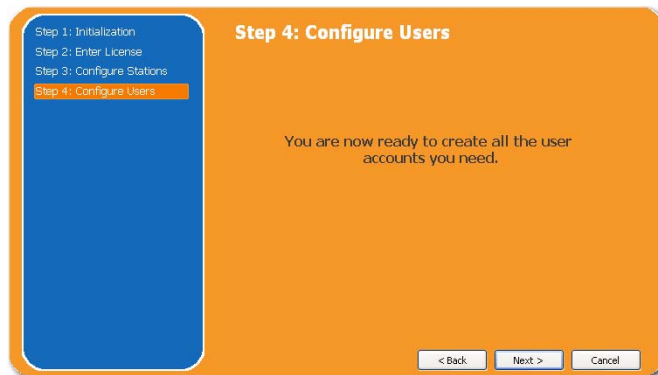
Step 1: Initialization
Step 2: Enter License
Step 3: Configure Stations
Step 4: Configure Users

Step 4: Configure Users

You are now ready to create all the user accounts you need.

< Back
Next >
Cancel